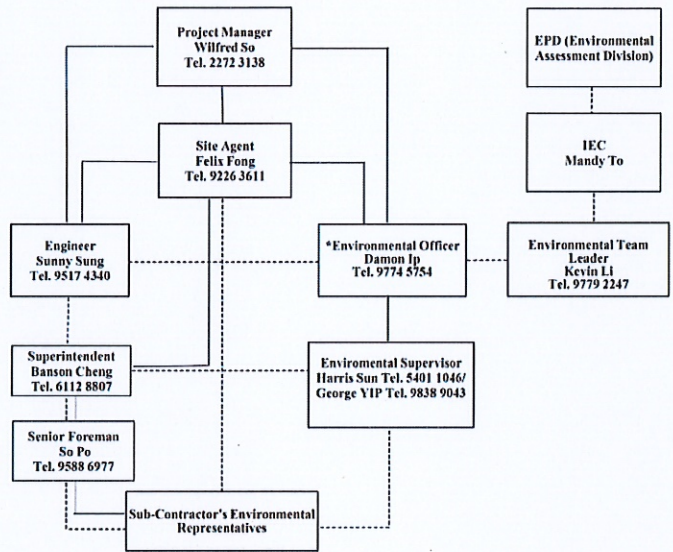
Project Manager
Wilfred So
Tel. 2272 3138

EPD (Environmental Assessment Division)

Site Agent
Felix Fong
Tel. 9226 3611

IEC
Mandy To

Engineer
Sunny Sung
Tel. 9517 4340

*Environmental Officer
Damon Ip
Tel. 9774 5754

Environmental Team Leader
Kevin Li
Tel. 9779 2247

Superintendent
Banson Cheng
Tel. 6112 8807

Enviromental Supervisor
Harris Sun Tel. 5401 1046/
George YIP Tel. 9838 9043

Senior Foreman
So Po
Tel. 9588 6977

Sub-Contractor's Environmental Representatives